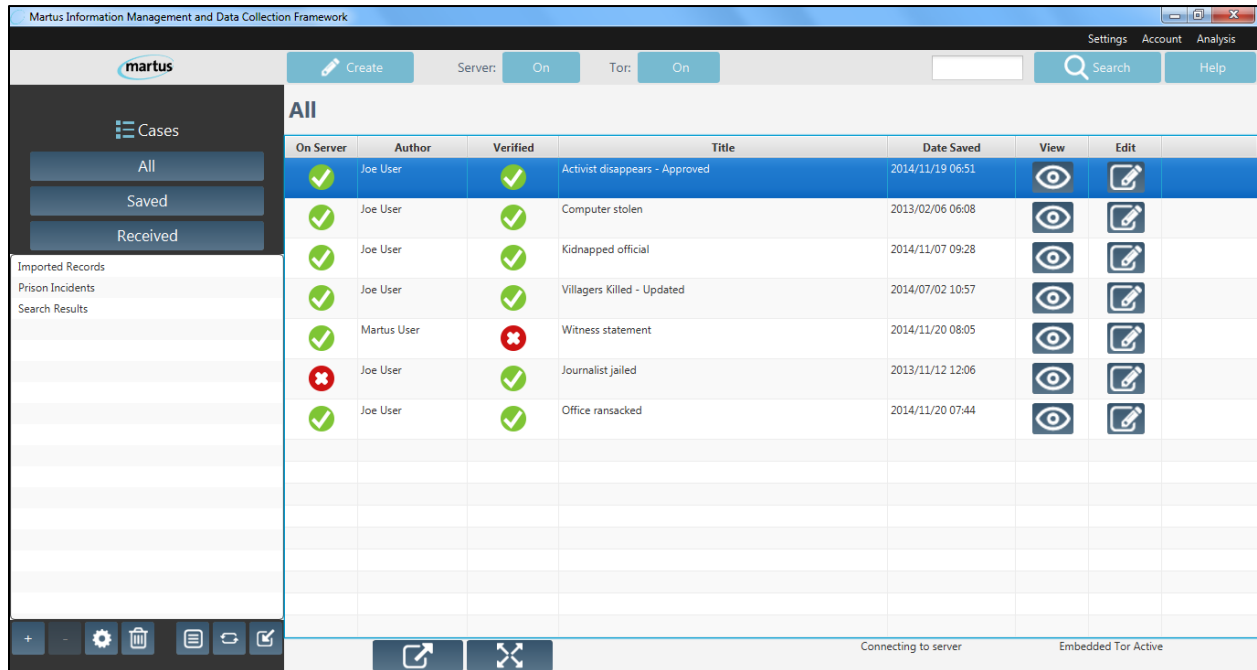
Martus Information Management and Data Collection Framework

Settings Account Analysis

martus

Create Server: On Tor: On Search Help

Cases

All

Saved

Received

Imported Records
Prison Incidents
Search Results

+ -

All

| On Server | Author | Verified | Title | Date Saved | View | Edit |
|---|---|---|---|---|---|---|
| | Joe User | | Activist disappears - Approved | 2014/11/19 06:51 | | |
| | Joe User | | Computer stolen | 2013/02/06 06:08 | | |
| | Joe User | | Kidnapped official | 2014/11/07 09:28 | | |
| | Joe User | | Villagers Killed - Updated | 2014/07/02 10:57 | | |
| | Martus User | | Witness statement | 2014/11/20 08:05 | | |
| | Joe User | | Journalist jailed | 2013/11/12 12:06 | | |
| | Joe User | | Office ransacked | 2014/11/20 07:44 | | |

Connecting to server Embedded Tor Active